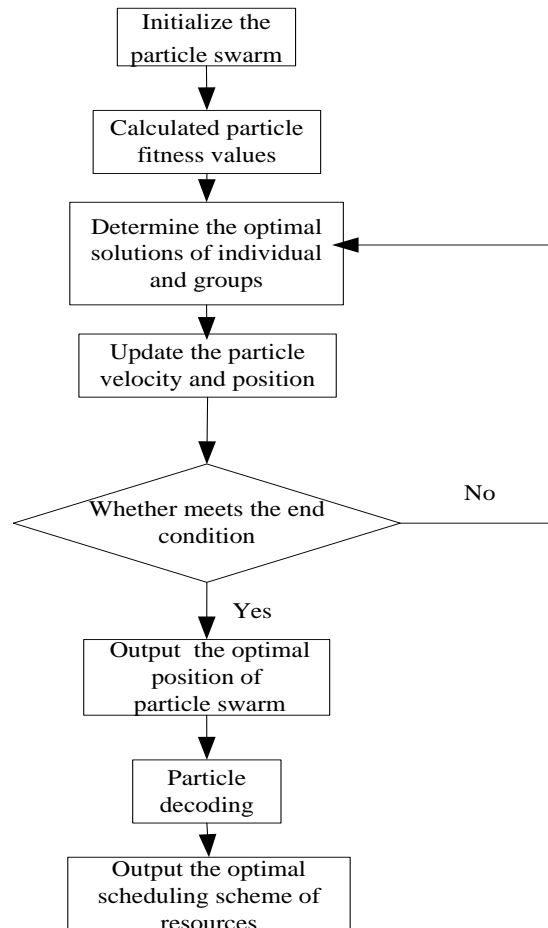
Initialize the particle swarm

Calculated particle fitness values

Determine the optimal solutions of individual and groups

Update the particle velocity and position

Whether meets the end condition

No

Yes

Output the optimal position of particle swarm

Particle decoding

Output the optimal scheduling scheme of resources